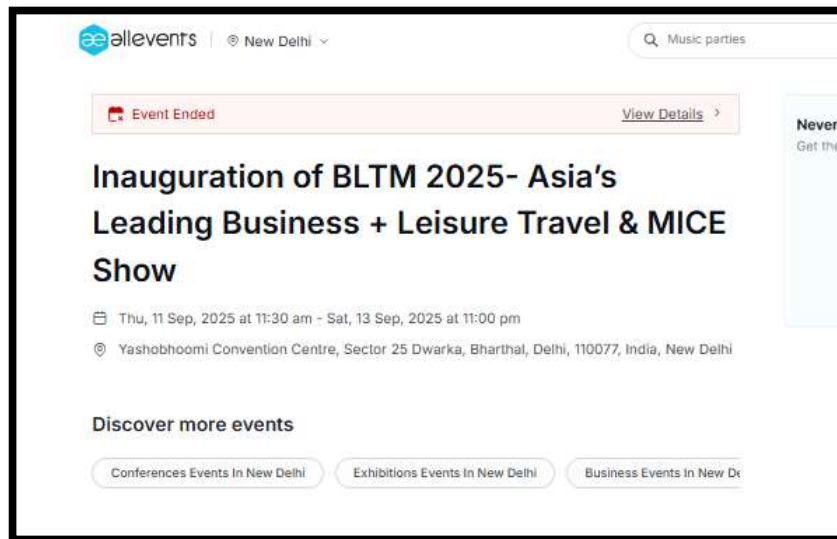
allevents | New Delhi

Music parties

Event Ended

View Details >

Never

Get the

Inauguration of BLTM 2025- Asia's Leading Business + Leisure Travel & MICE Show

Thu, 11 Sep, 2025 at 11:30 am - Sat, 13 Sep, 2025 at 11:00 pm

Yashobhoomi Convention Centre, Sector 25 Dwarka, Bharthal, Delhi, 110077, India, New Delhi

Discover more events

Conferences Events In New Delhi

Exhibitions Events In New Delhi

Business Events In New De